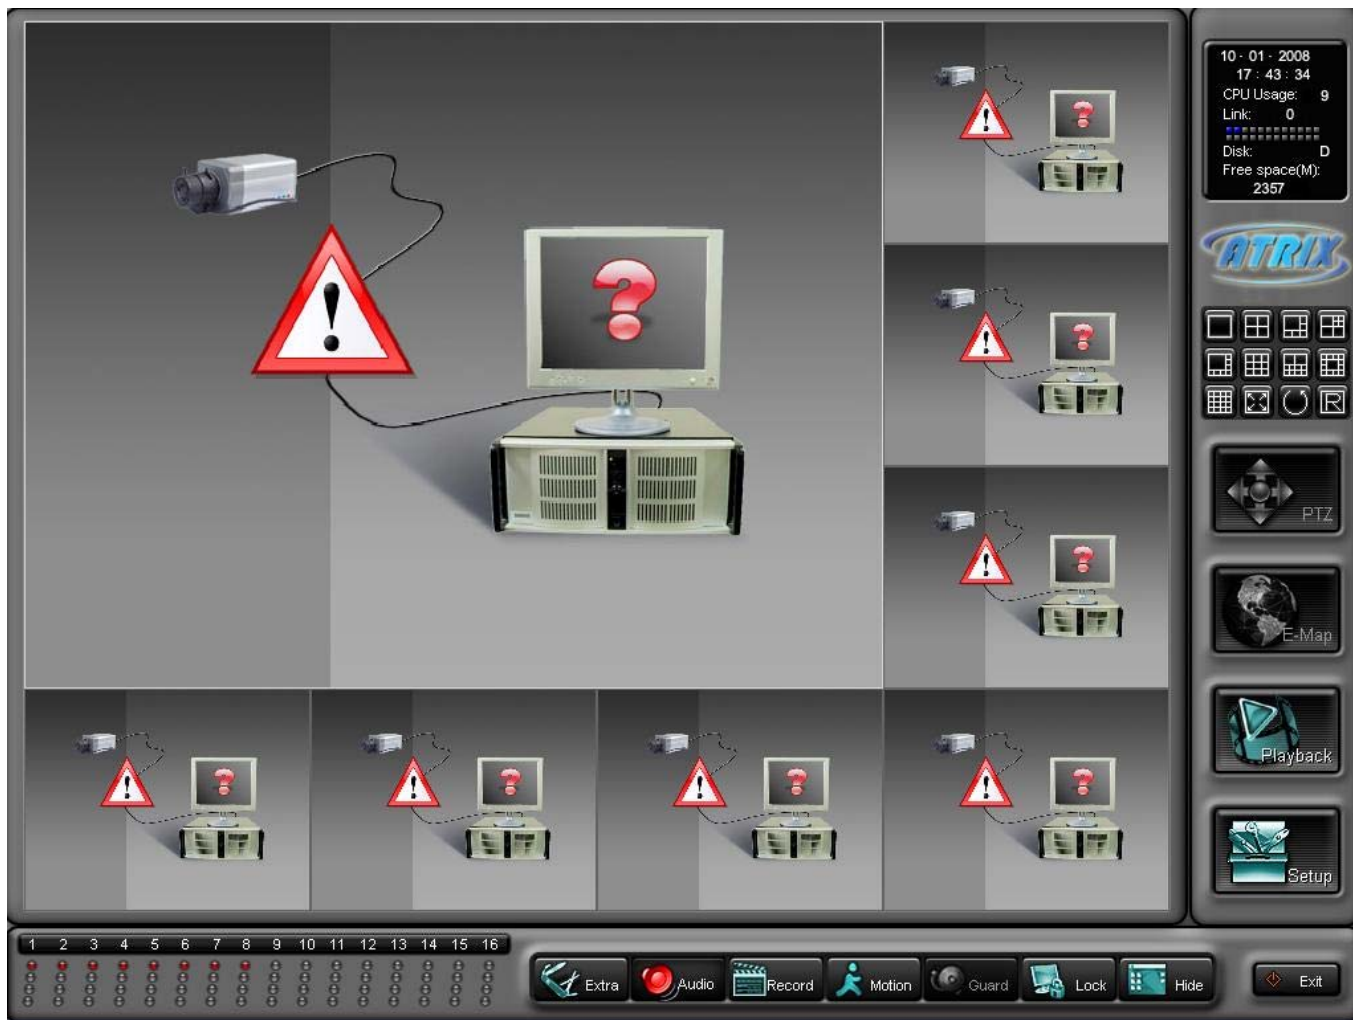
10 - 01 - 2008
17 : 43 : 34
CPU Usage: 9
Link: 0
Disk: D
Free space(M):
2357

ATRIX

PTZ

E-Map

Playback

Setup

1 2 3 4 5 6 7 8 9 10 11 12 13 14 15 16

Extra Audio Record Motion Guard Lock Hide Exit